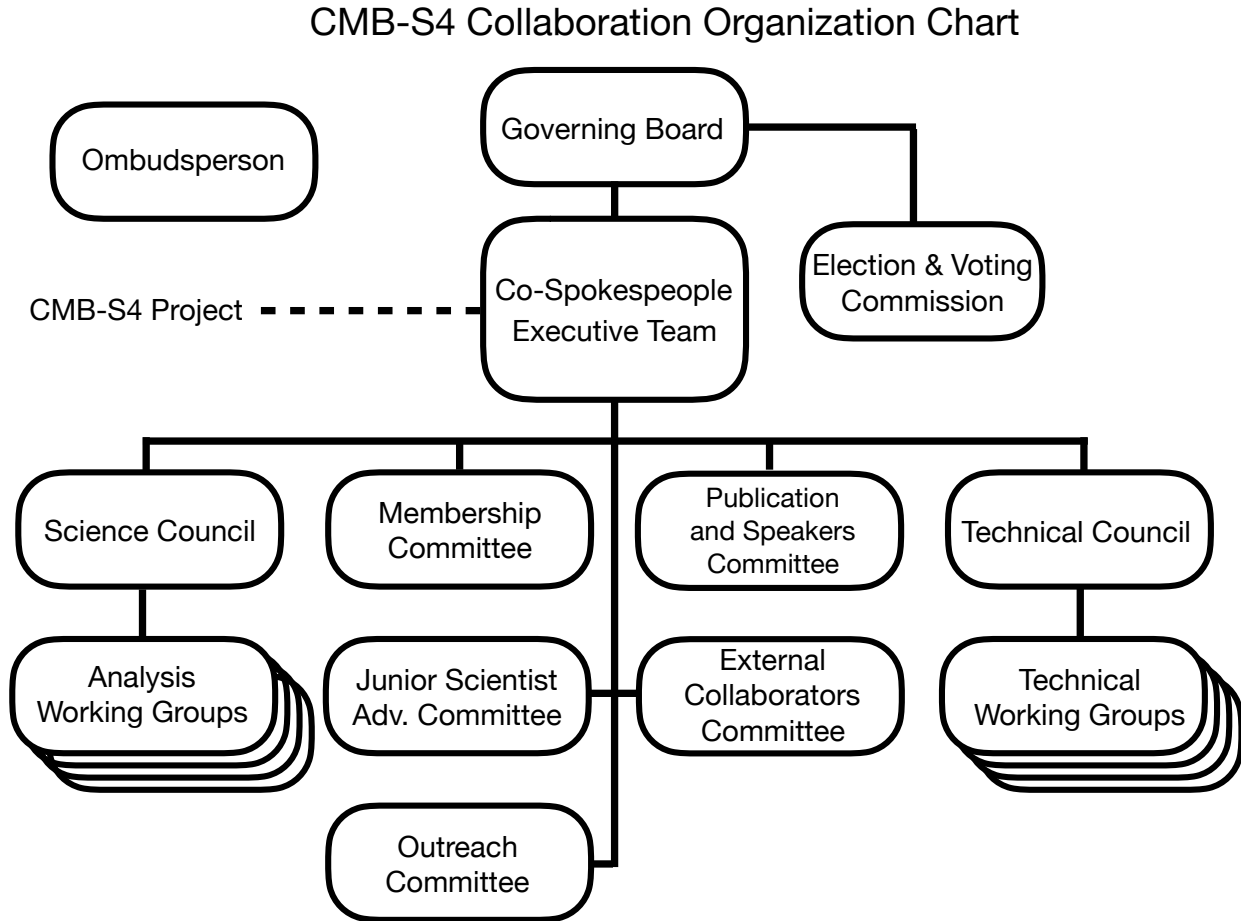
CMB-S4 Collaboration Organization Chart

Ombudsperson

Governing Board

Co-Spokespeople Executive Team

Election & Voting Commission

CMB-S4 Project

Science Council

Membership Committee

Publication and Speakers Committee

Technical Council

Analysis Working Groups

Junior Scientist Adv. Committee

External Collaborators Committee

Technical Working Groups

Outreach Committee